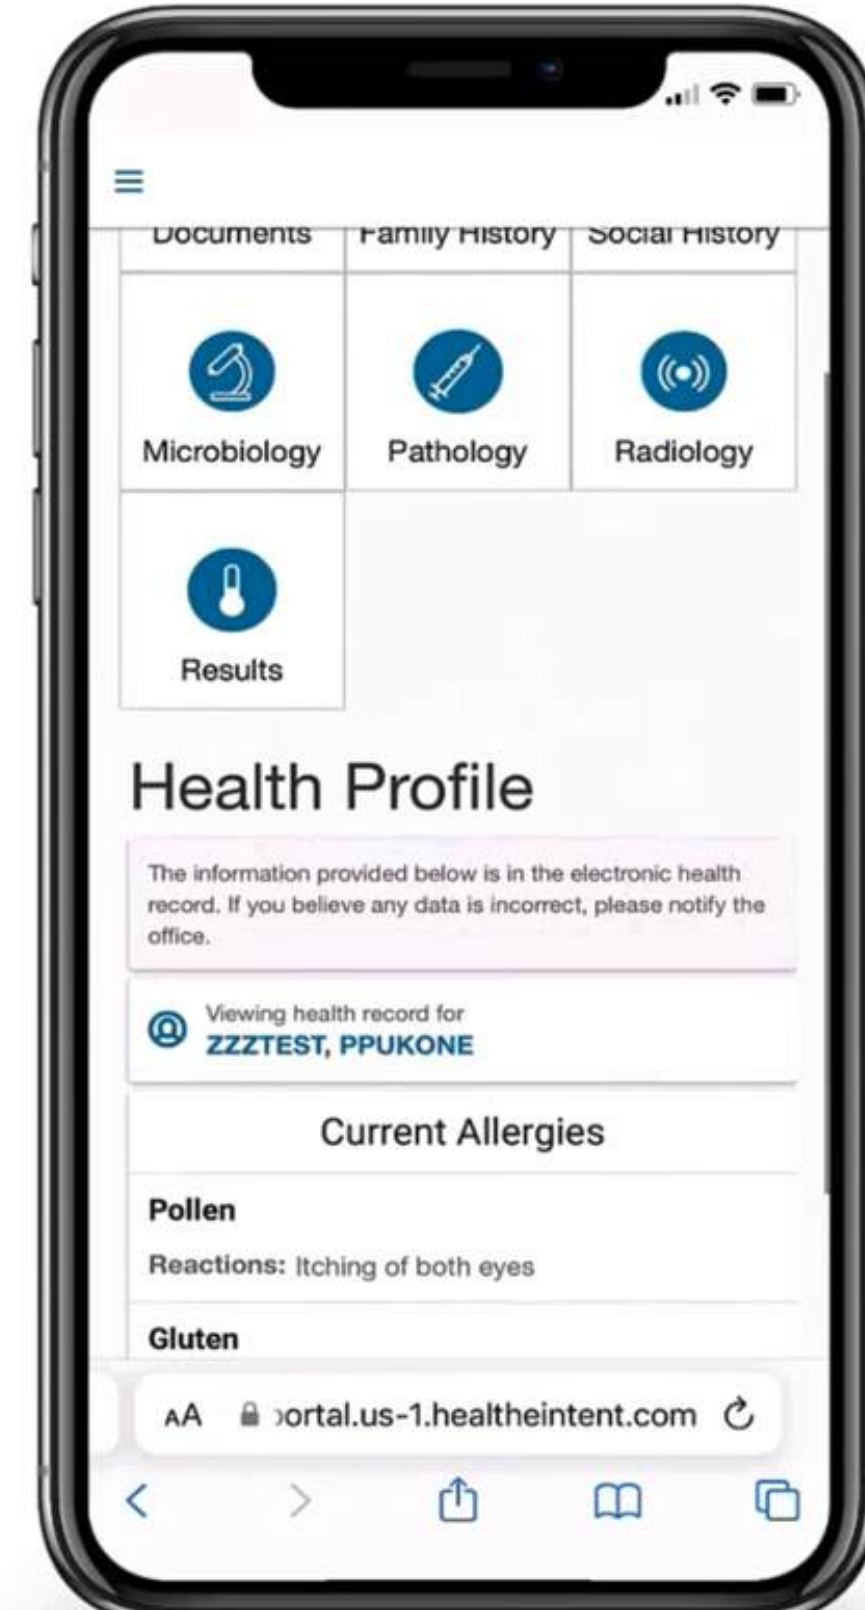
Documents | Family History | Social History

Microbiology

Pathology

Radiology

Results

Health Profile

The information provided below is in the electronic health record. If you believe any data is incorrect, please notify the office.

Viewing health record for
ZZZTEST, PPUKONE

Current Allergies

Pollen

Reactions: Itching of both eyes

Gluten

AA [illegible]ortal.us-1.healtheintent.com